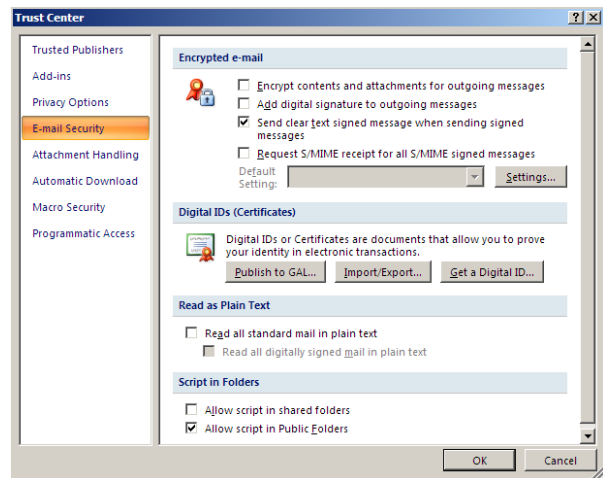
Trust Center

? X

Trusted Publishers
Add-ins
Privacy Options
E-mail Security
Attachment Handling
Automatic Download
Macro Security
Programmatic Access

Encrypted e-mail

Encrypt contents and attachments for outgoing messages
Add digital signature to outgoing messages
Send clear text signed message when sending signed messages
Request S/MIME receipt for all S/MIME signed messages

Default Setting:

Settings...

Digital IDs (Certificates)

Digital IDs or Certificates are documents that allow you to prove your identity in electronic transactions.

Publish to GAL...
Import/Export...
Get a Digital ID...

Read as Plain Text

Read all standard mail in plain text
Read all digitally signed mail in plain text

Script in Folders

Allow script in shared folders
Allow script in Public Folders

OK
Cancel